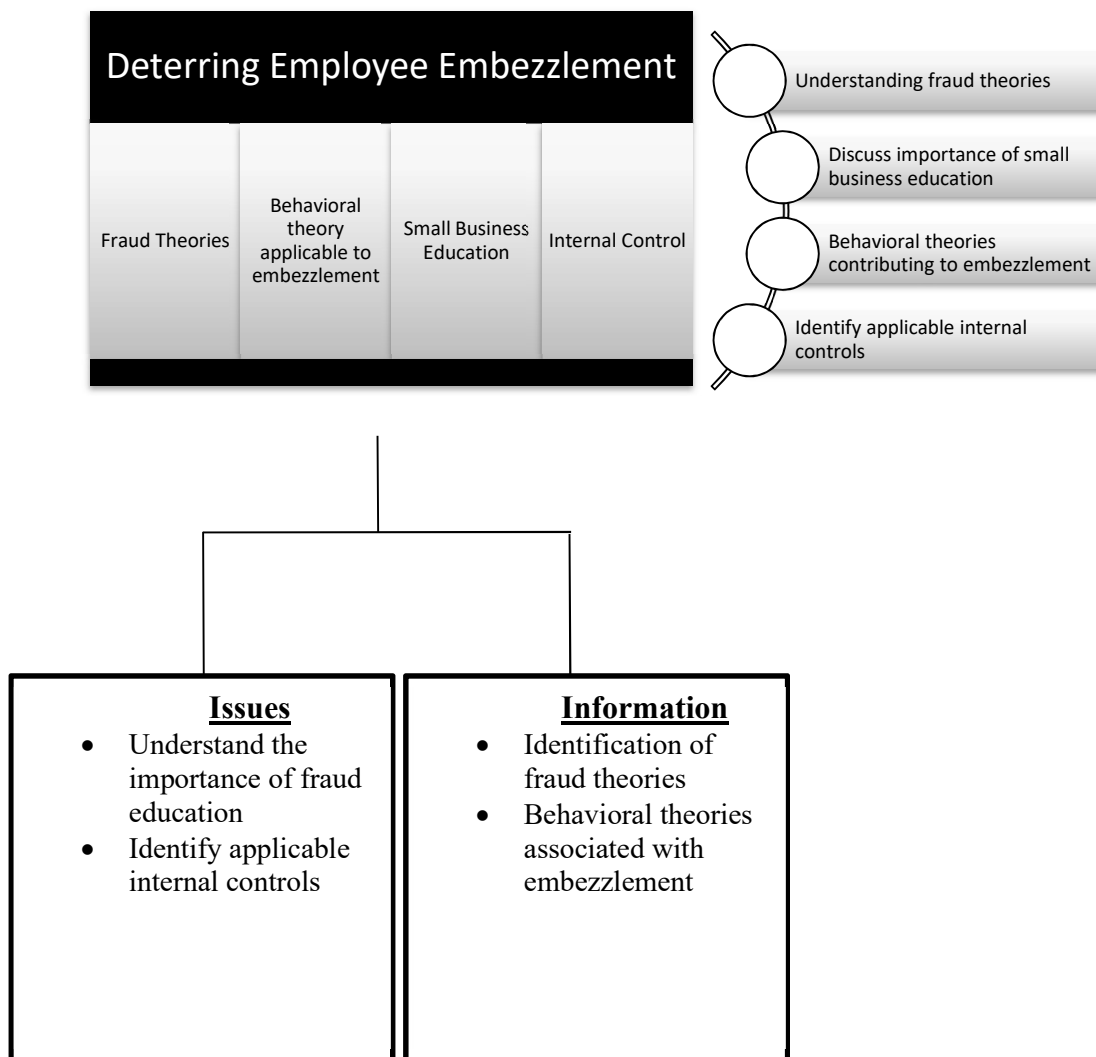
Deterring Employee Embezzlement

| Fraud Theories | Behavioral theory applicable to embezzlement | Small Business Education | Internal Control |
|---|---|---|---|

Understanding fraud theories

Discuss importance of small business education

Behavioral theories contributing to embezzlement

Identify applicable internal controls

**Issues**
- Understand the importance of fraud education
- Identify applicable internal controls

**Information**
- Identification of fraud theories
- Behavioral theories associated with embezzlement